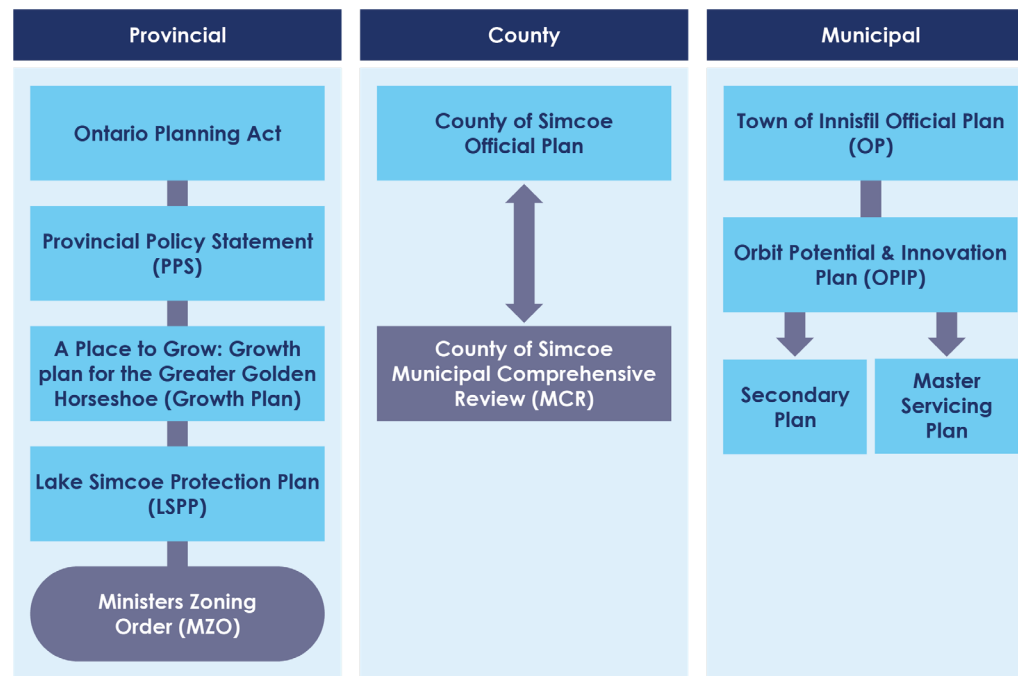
Provincial

Ontario Planning Act

Provincial Policy Statement (PPS)

A Place to Grow: Growth plan for the Greater Golden Horseshoe (Growth Plan)

Lake Simcoe Protection Plan (LSPP)

Ministers Zoning Order (MZO)

County

County of Simcoe Official Plan

County of Simcoe Municipal Comprehensive Review (MCR)

Municipal

Town of Innisfil Official Plan (OP)

Orbit Potential & Innovation Plan (OPIP)

Secondary Plan

Master Servicing Plan